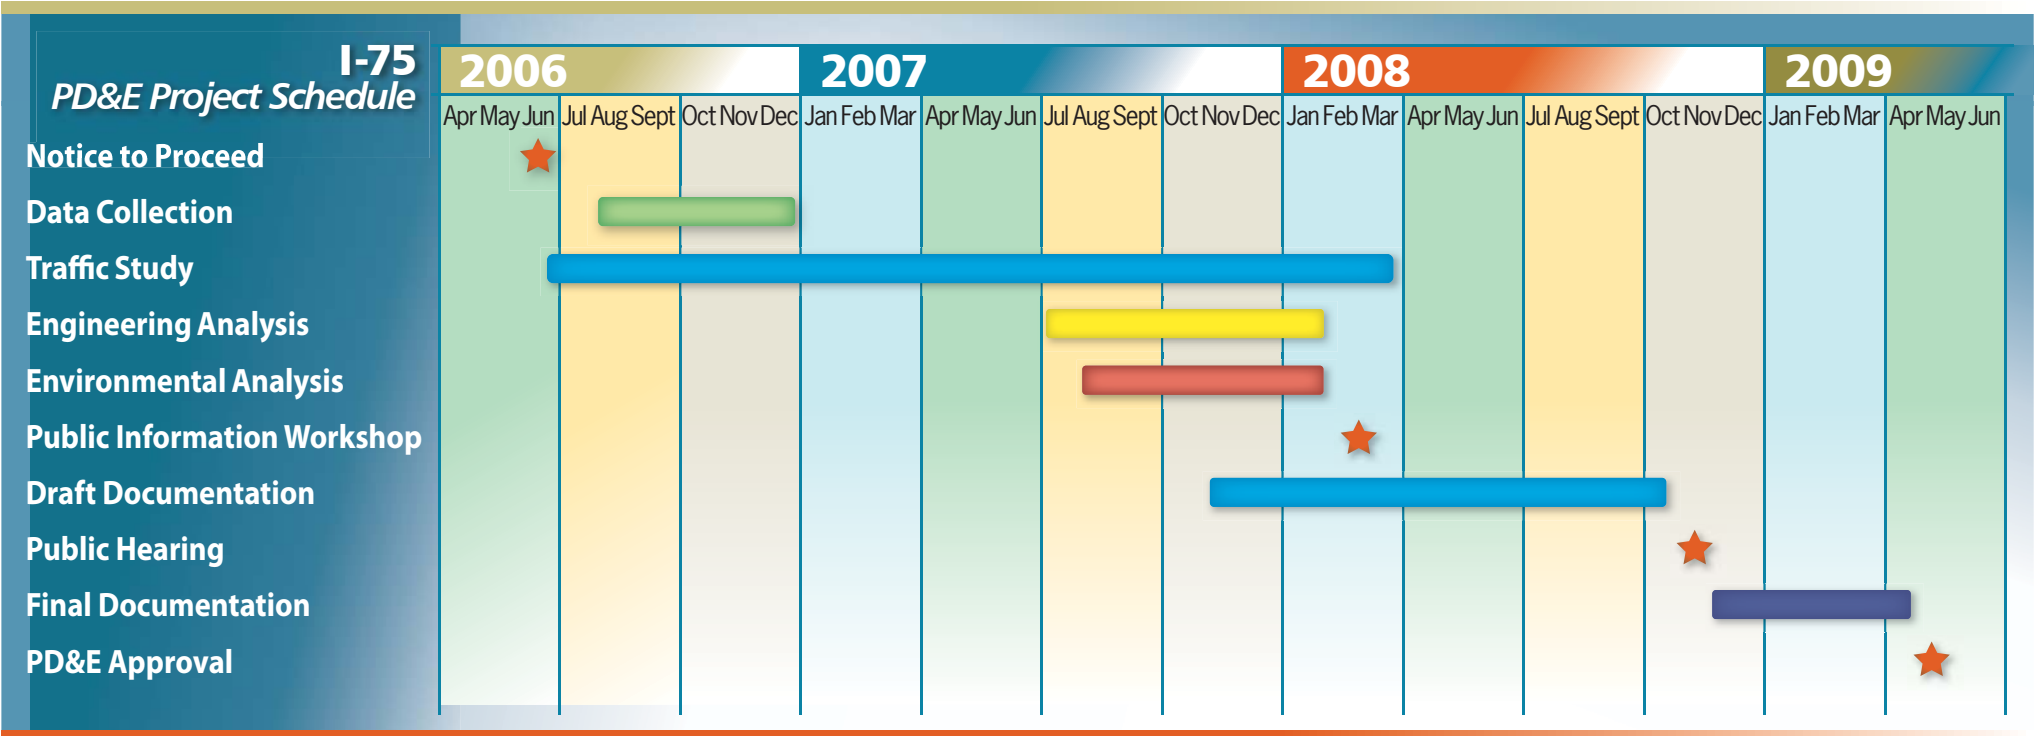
I-75
PD&E Project Schedule

| | 2006 | | | 2007 | | | | 2008 | | | | 2009 | |
|---|---|---|---|---|---|---|---|---|---|---|---|---|---|
| | Apr May Jun | Jul Aug Sept | Oct Nov Dec | Jan Feb Mar | Apr May Jun | Jul Aug Sept | Oct Nov Dec | Jan Feb Mar | Apr May Jun | Jul Aug Sept | Oct Nov Dec | Jan Feb Mar | Apr May Jun |
| Notice to Proceed | | | | | | | | | | | | | |
| Data Collection | | | | | | | | | | | | | |
| Traffic Study | | | | | | | | | | | | | |
| Engineering Analysis | | | | | | | | | | | | | |
| Environmental Analysis | | | | | | | | | | | | | |
| Public Information Workshop | | | | | | | | | | | | | |
| Draft Documentation | | | | | | | | | | | | | |
| Public Hearing | | | | | | | | | | | | | |
| Final Documentation | | | | | | | | | | | | | |
| PD&E Approval | | | | | | | | | | | | | |